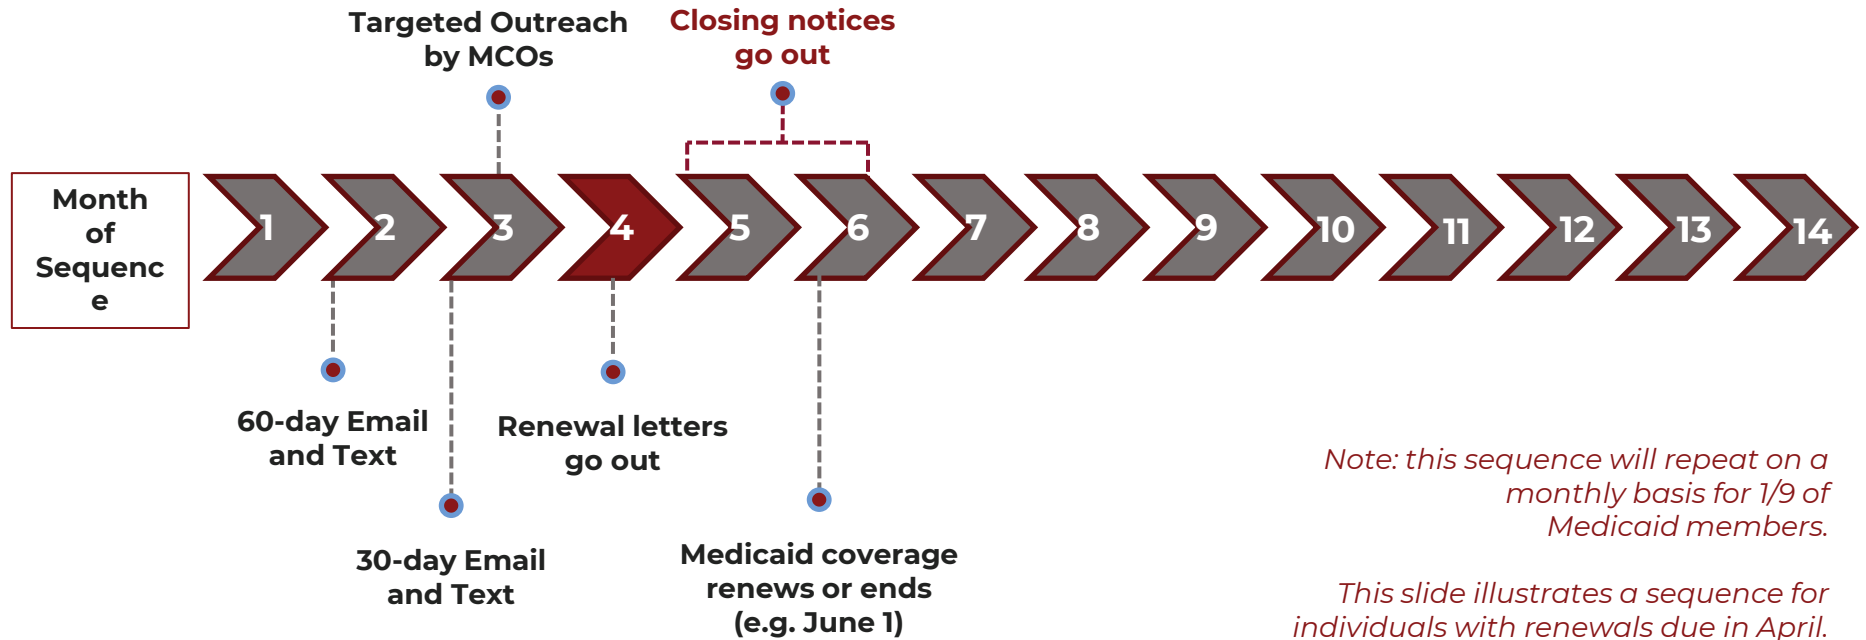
Targeted Outreach by MCOs

Closing notices go out

Month of Sequenc e

1 2 3 4 5 6 7 8 9 10 11 12 13 14

60-day Email and Text

Renewal letters go out

30-day Email and Text

Medicaid coverage renews or ends (e.g. June 1)

Note: this sequence will repeat on a monthly basis for 1/9 of Medicaid members.

This slide illustrates a sequence for individuals with renewals due in April.